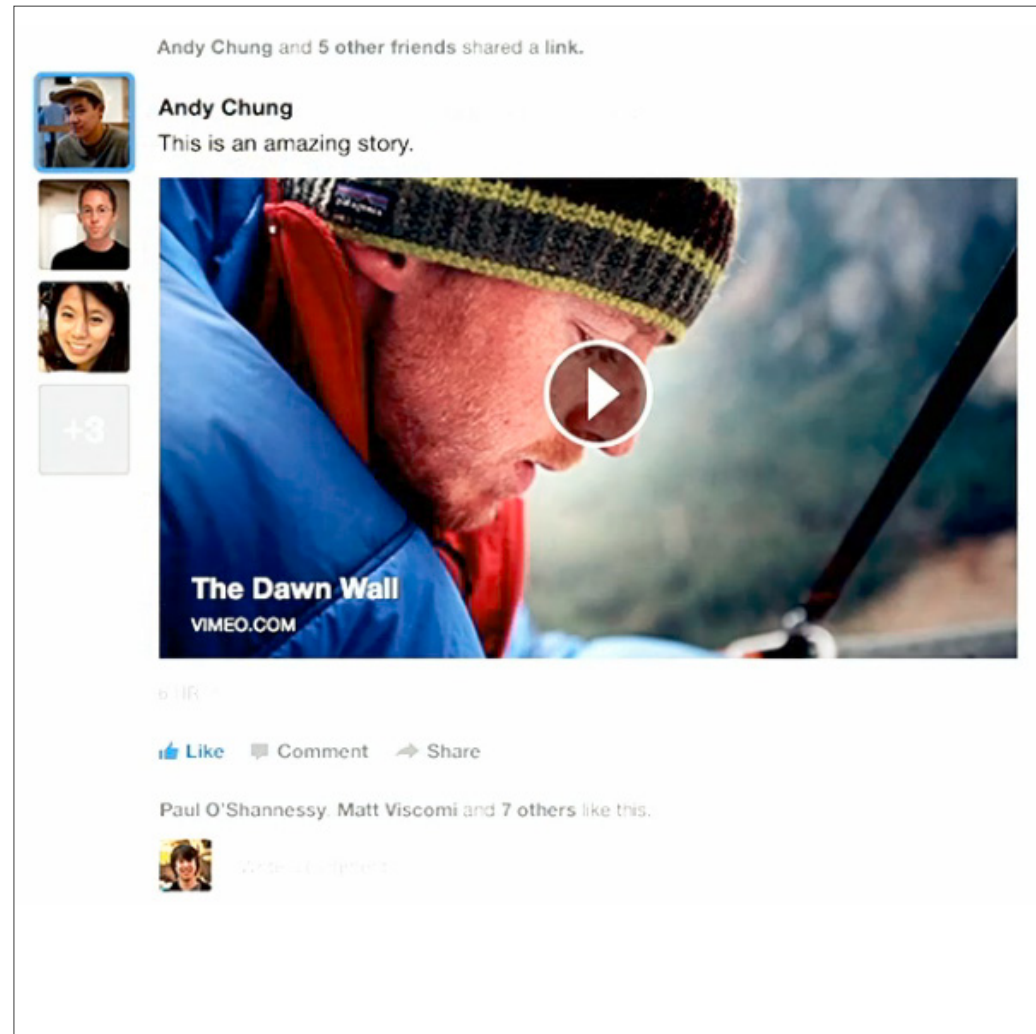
Andy Chung and 5 other friends shared a link.

+3

Andy Chung

This is an amazing story.

patagonia

The Dawn Wall

VIMEO.COM

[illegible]

Like Comment Share

Paul O'Shannessy, Matt Viscomi and 7 others like this.

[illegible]